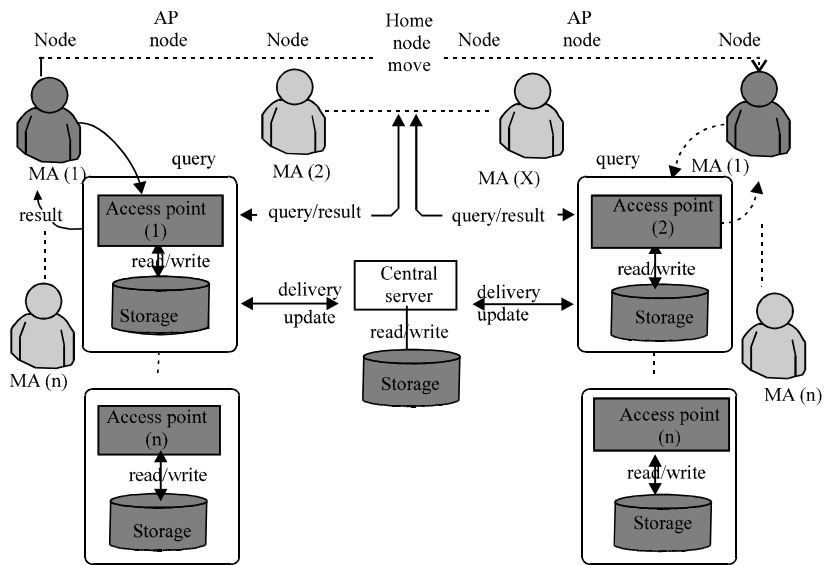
Node

AP node

Node

Home node move

Node

AP node

Node

MA (1)

MA (2)

MA (X)

MA (1)

query

query

result

Access point (1)

query/result

query/result

Access point (2)

read/write

read/write

Storage

delivery update

Central server

delivery update

Storage

read/write

Storage

MA (n)

MA (n)

Access point (n)

Access point (n)

read/write

read/write

Storage

Storage